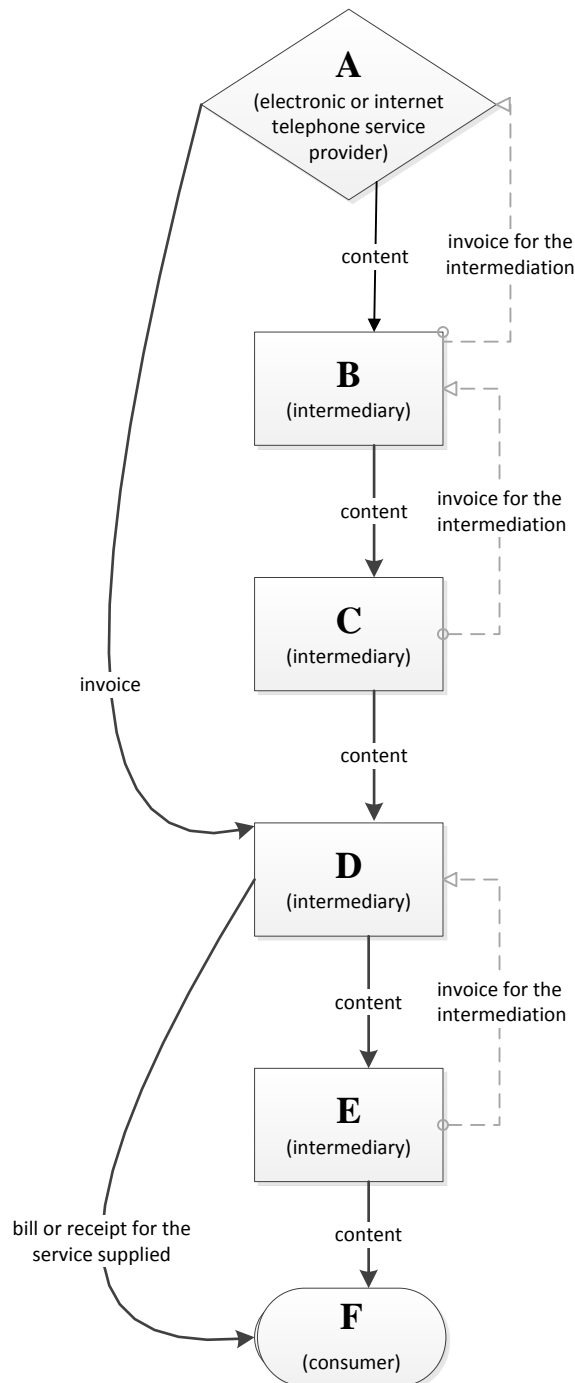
A
(electronic or internet telephone service provider)

content

invoice for the intermediation

B
(intermediary)

content

invoice for the intermediation

C
(intermediary)

invoice

content

D
(intermediary)

content

invoice for the intermediation

E
(intermediary)

bill or receipt for the service supplied

content

F
(consumer)